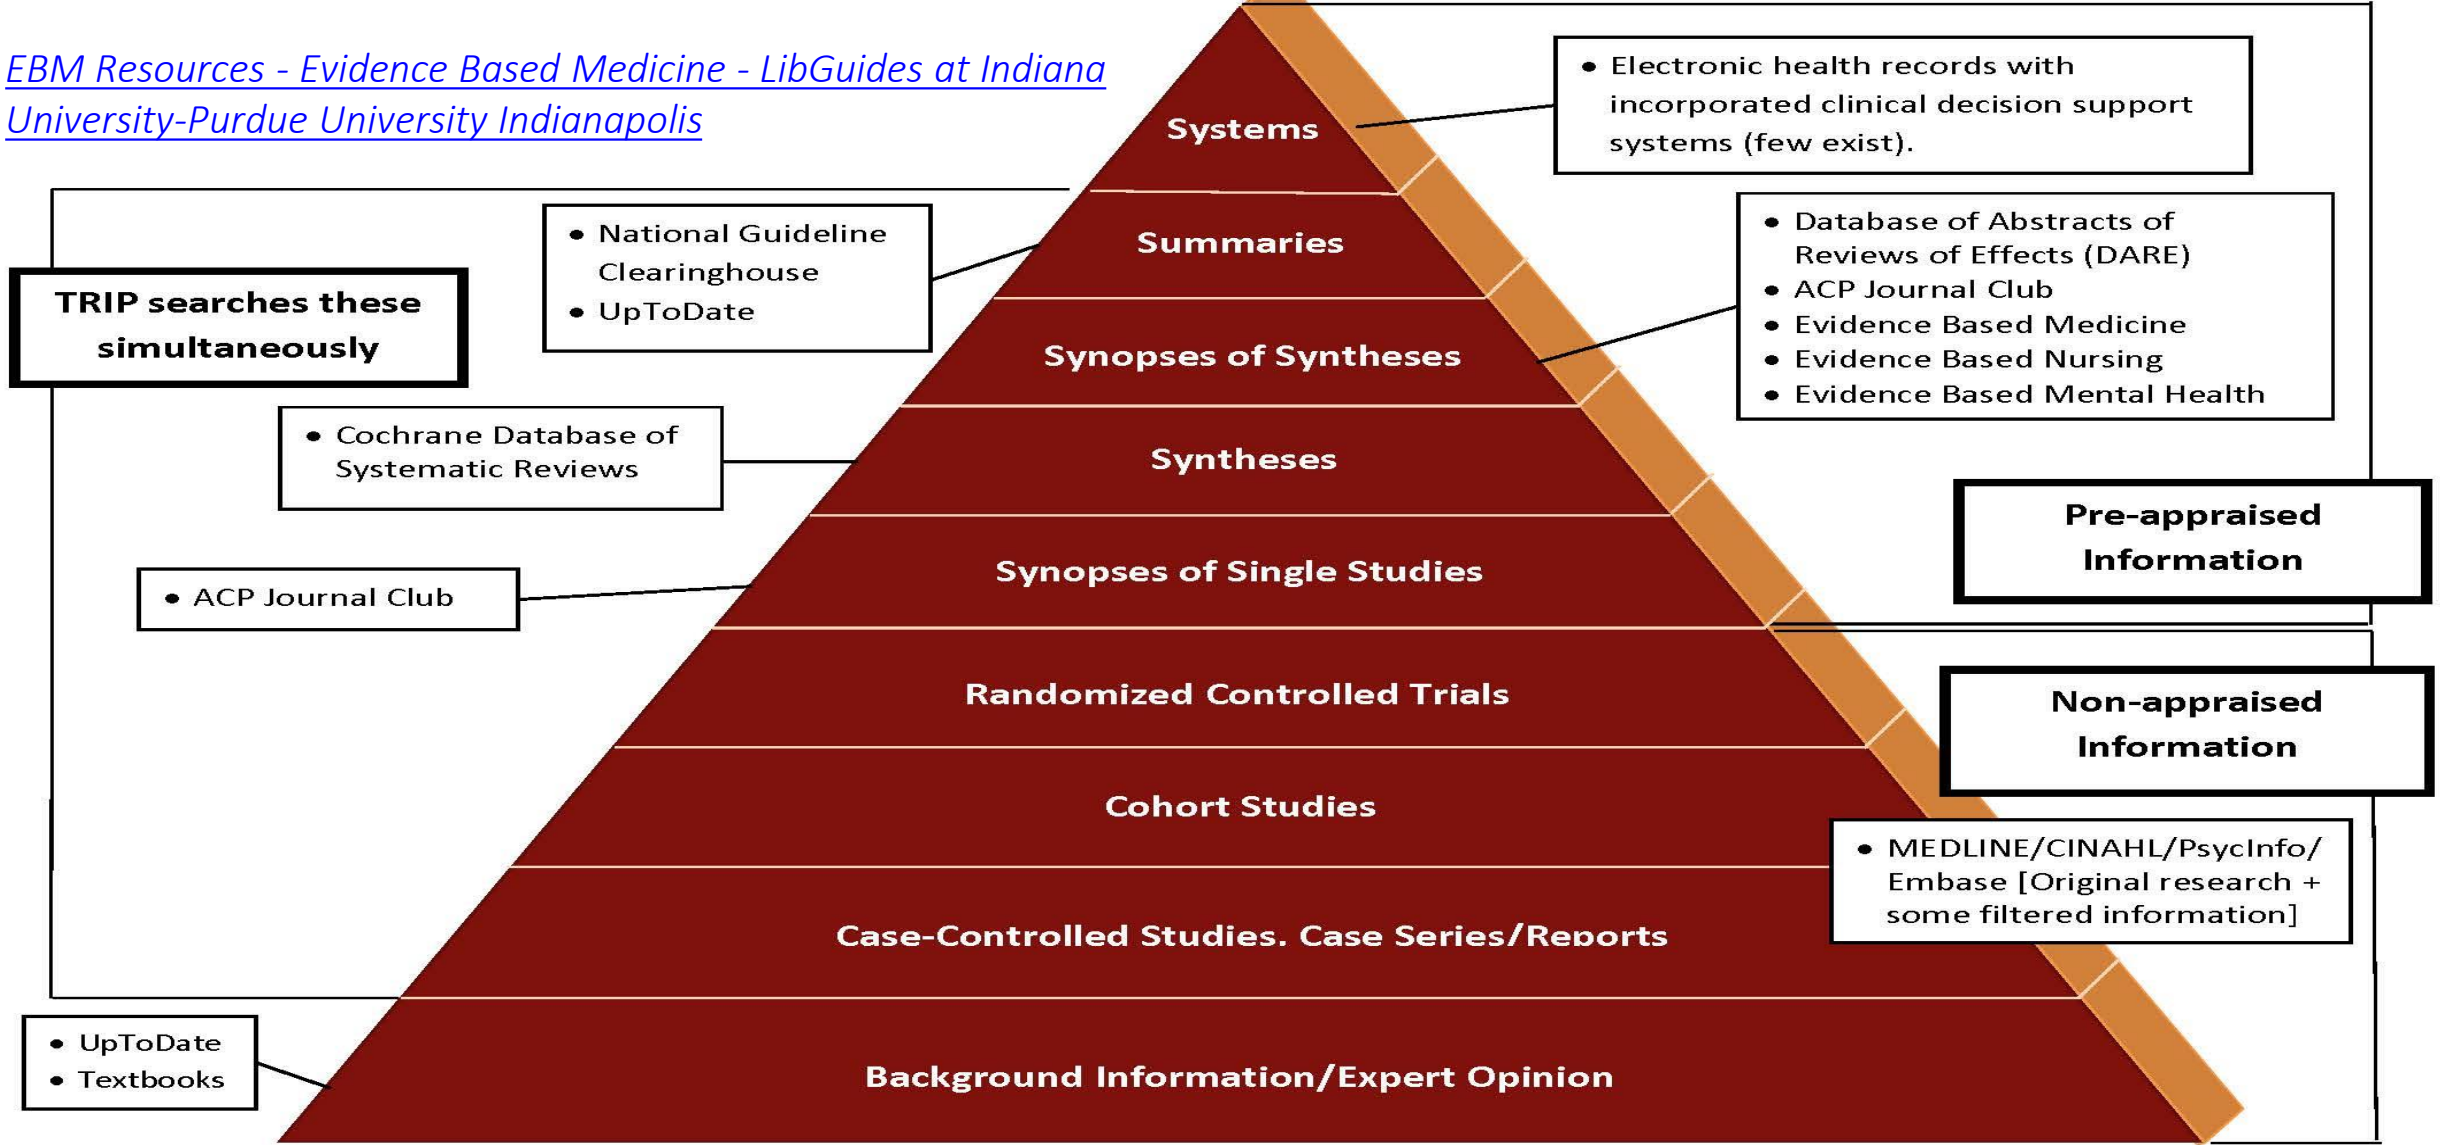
EBM Resources - Evidence Based Medicine - LibGuides at Indiana University-Purdue University Indianapolis

Systems

- Electronic health records with incorporated clinical decision support systems (few exist).

Summaries

- National Guideline Clearinghouse
- UpToDate

TRIP searches these simultaneously

Synopses of Syntheses

- Database of Abstracts of Reviews of Effects (DARE)
- ACP Journal Club
- Evidence Based Medicine
- Evidence Based Nursing
- Evidence Based Mental Health

Syntheses

- Cochrane Database of Systematic Reviews

Pre-appraised Information

Synopses of Single Studies

- ACP Journal Club

Randomized Controlled Trials

Non-appraised Information

Cohort Studies

- MEDLINE/CINAHL/PsycInfo/ Embase [Original research + some filtered information]

Case-Controlled Studies. Case Series/Reports

- UpToDate
- Textbooks

Background Information/Expert Opinion